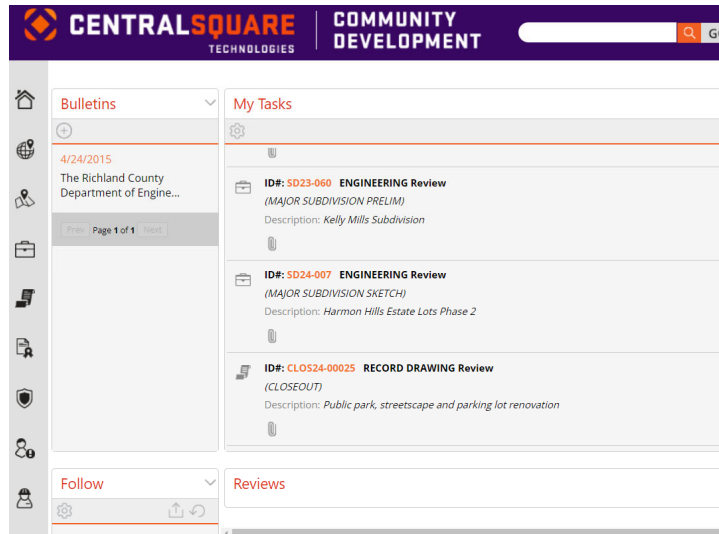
CENTRALSQUARE TECHNOLOGIES | COMMUNITY DEVELOPMENT

G

Bulletins

4/24/2015
The Richland County Department of Engine...

Prev Page 1 of 1 Next

My Tasks

ID#: SD23-060 ENGINEERING Review
(MAJOR SUBDIVISION PRELIM)
Description: Kelly Mills Subdivision

ID#: SD24-007 ENGINEERING Review
(MAJOR SUBDIVISION SKETCH)
Description: Harmon Hills Estate Lots Phase 2

ID#: CLOS24-00025 RECORD DRAWING Review
(CLOSEOUT)
Description: Public park, streetscape and parking lot renovation

Follow

Reviews